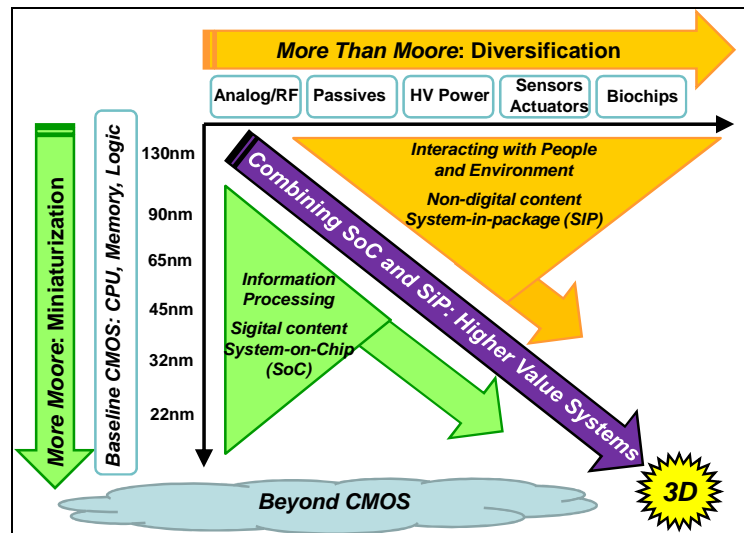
More Than Moore: Diversification

Analog/RF

Passives

HV Power

Sensors Actuators

Biochips

More Moore: Miniaturization

Baseline CMOS: CPU, Memory, Logic

130nm

90nm

65nm

45nm

32nm

22nm

Interacting with People and Environment

Non-digital content System-in-package (SIP)

Combining SoC and SiP: Higher Value Systems

Information Processing

Sigital content System-on-Chip (SoC)

Beyond CMOS

3D